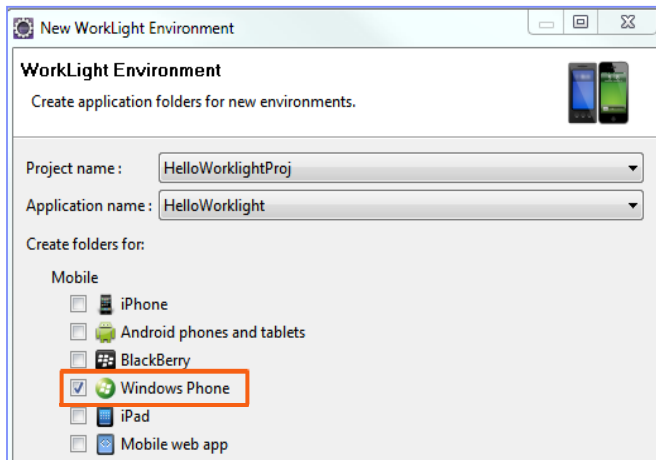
New WorkLight Environment

WorkLight Environment

Create application folders for new environments.

Project name : HelloWorklightProj

Application name : HelloWorklight

Create folders for:

Mobile

iPhone

Android phones and tablets

BlackBerry

Windows Phone

iPad

Mobile web app